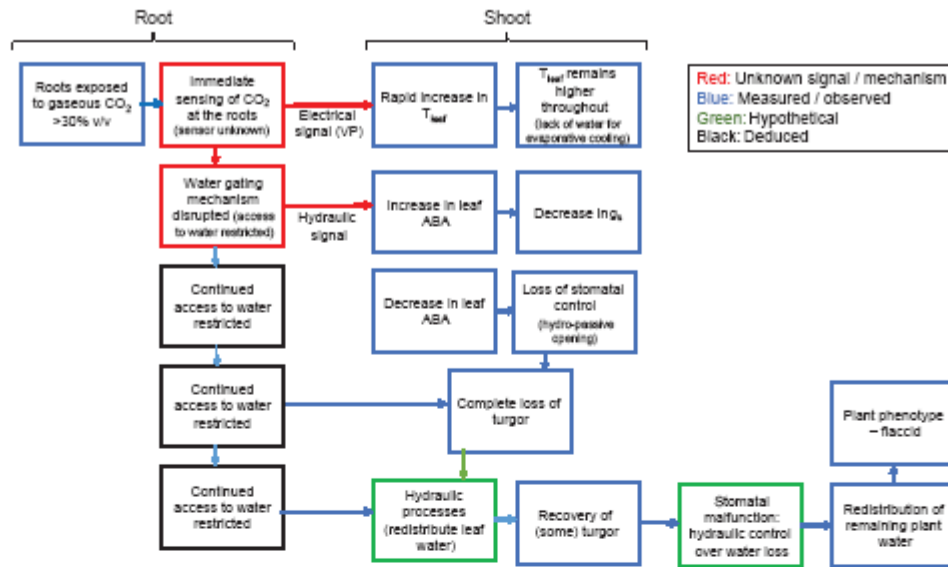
Root

Shoot

Roots exposed to gaseous $CO_2$ >30% v/v

Immediate sensing of $CO_2$ at the roots (sensor unknown)

Electrical signal (VP)

Rapid increase in $T_{leaf}$

$T_{leaf}$ remains higher throughout (lack of water for evaporative cooling)

Red: Unknown signal / mechanism
Blue: Measured / observed
Green: Hypothetical
Black: Deduced

Water gating mechanism disrupted (access to water restricted)

Hydraulic signal

Increase in leaf ABA

Decrease in $g_s$

Continued access to water restricted

Decrease in leaf ABA

Loss of stomatal control (hydro-passive opening)

Continued access to water restricted

Complete loss of turgor

Plant phenotype – flaccid

Continued access to water restricted

Hydraulic processes (redistribute leaf water)

Recovery of (some) turgor

Stomatal malfunction: hydraulic control over water loss

Redistribution of remaining plant water